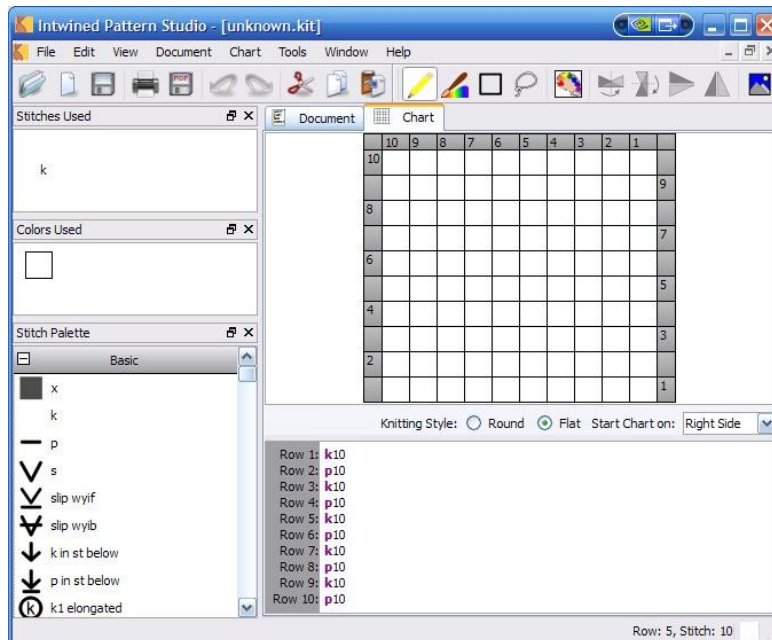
Intwined Pattern Studio - [unknown.kit]

File Edit View Document Chart Tools Window Help

Stitches Used

k

Colors Used

Stitch Palette

Basic

x

k

p

s

slip wyif

slip wyib

k in st below

p in st below

k1 elongated

Document Chart

| | 10 | 9 | 8 | 7 | 6 | 5 | 4 | 3 | 2 | 1 | |
|---|---|---|---|---|---|---|---|---|---|---|---|
| 10 | | | | | | | | | | | |
| | | | | | | | | | | | 9 |
| 8 | | | | | | | | | | | |
| | | | | | | | | | | | 7 |
| 6 | | | | | | | | | | | |
| | | | | | | | | | | | 5 |
| 4 | | | | | | | | | | | |
| | | | | | | | | | | | 3 |
| 2 | | | | | | | | | | | |
| | | | | | | | | | | | 1 |

Knitting Style: Round Flat Start Chart on: Right Side

Row 1: k10
Row 2: p10
Row 3: k10
Row 4: p10
Row 5: k10
Row 6: p10
Row 7: k10
Row 8: p10
Row 9: k10
Row 10: p10

Row: 5, Stitch: 10